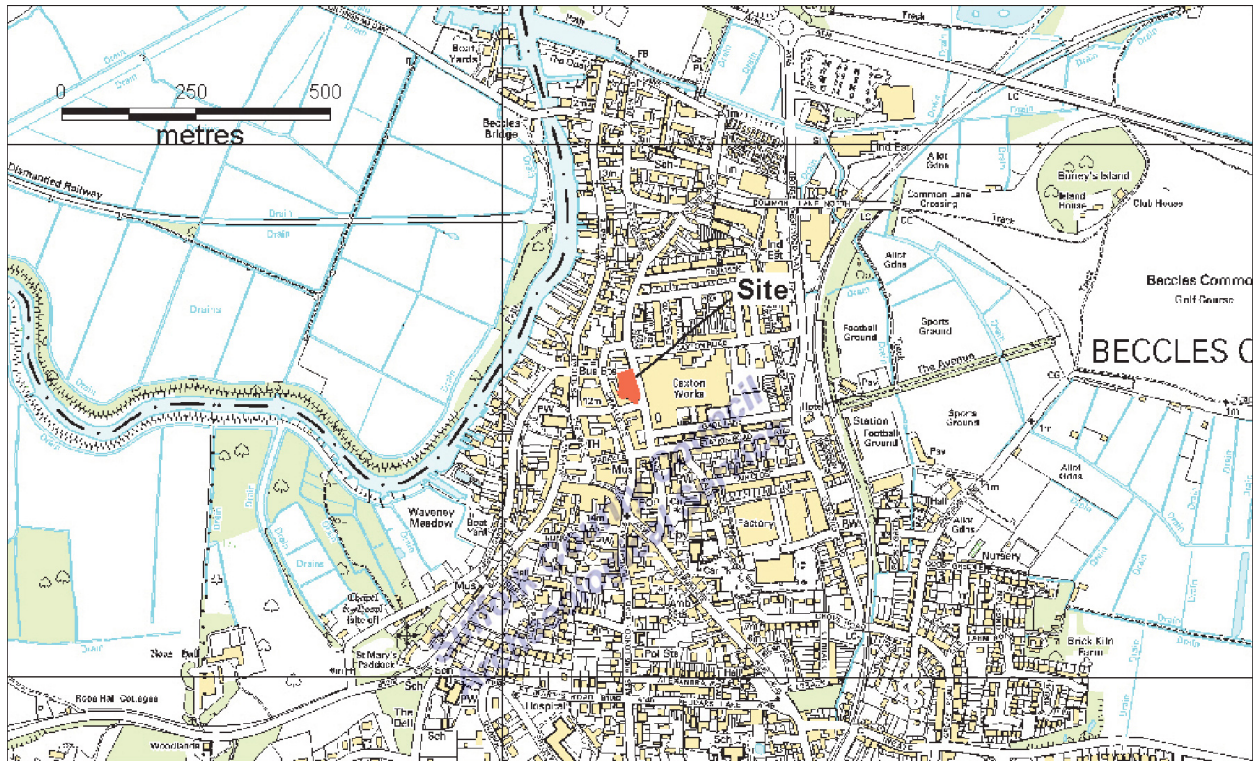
0 250 500
metres

Site

Dismantled Railway

Drain

Boat Yards

Beccles Bridge

FB

Track

Ind Est

Allot Gdns

Common Lane Crossing

Burney's Island

Island House

Club House

Beccles Commo
Golf Course

BECCLES C

Allot Gdns

Football Ground

Sports Ground

The Avenue

Caxton Works

Bus Sta

Station Football Ground

Sports Ground

Allot Gdns

Mus

Factory

Nursery

Waveney Meadow

Boat Yard

St Mary's Paddock

Pol Sta

Brick Kiln Farm

Roos Hall Cottages

Woodlands

Hospital

Sch

PW

Pav

LC

CG